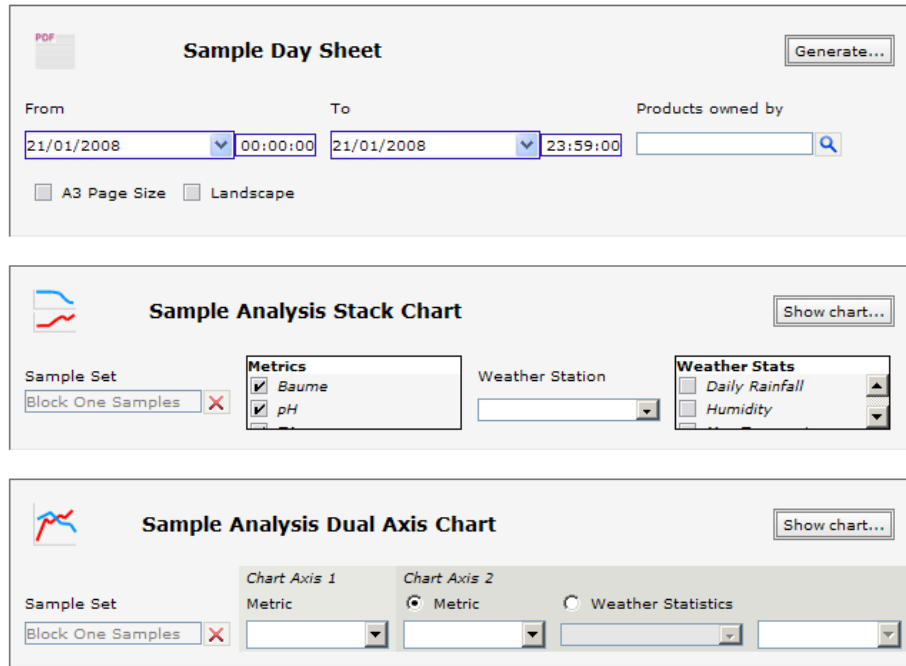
PDF

Sample Day Sheet

Generate...

From

21/01/2008 00:00:00

To

21/01/2008 23:59:00

Products owned by

A3 Page Size Landscape

Sample Analysis Stack Chart

Show chart...

Sample Set

Block One Samples

Metrics
Baume
pH
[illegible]

Weather Station

Weather Stats
Daily Rainfall
Humidity
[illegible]

Sample Analysis Dual Axis Chart

Show chart...

Sample Set

Block One Samples

Chart Axis 1
Metric

Chart Axis 2
Metric Weather Statistics